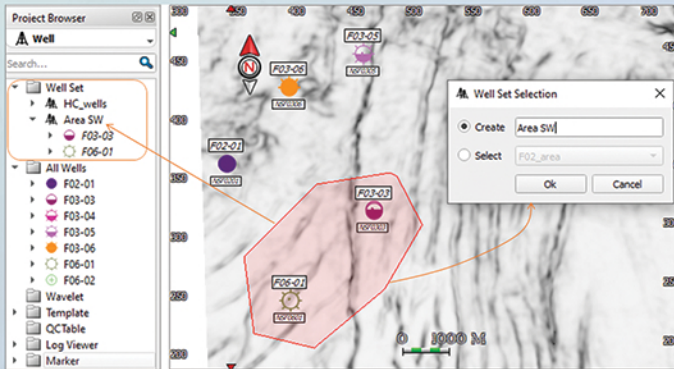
Project Browser
Well
Search...
Well Set
HC_wells
Area SW
F03-03
F06-01
All Wells
F02-01
F03-03
F03-04
F03-05
F03-06
F06-01
F06-02
Wavelet
Template
QCTable
Log Viewer
Marker

300
250
400
450
500
450
400
350
300
250
200
F03-05
F03-06
F02-01
F03-03
F06-01
N
0 1000 M

Well Set Selection
Create Area SW
Select F02_area
Ok
Cancel